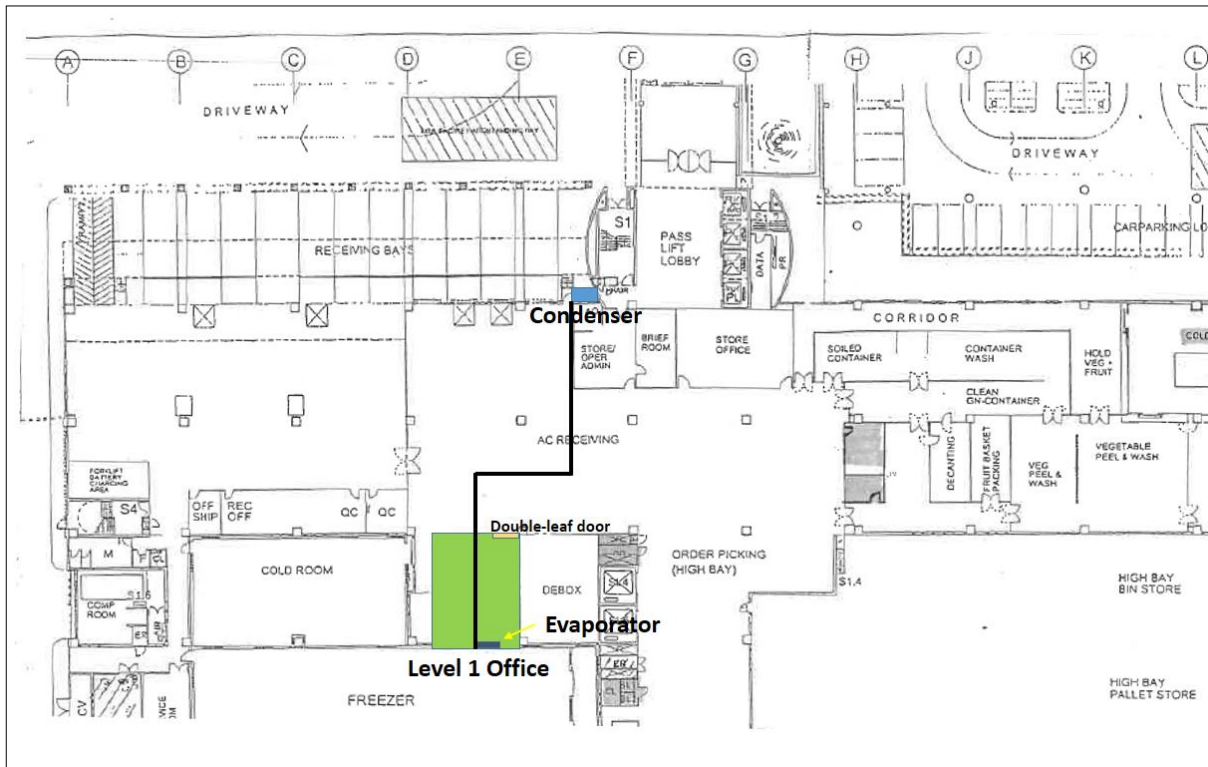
A B C D E F G H J K L

DRIVEWAY

DRIVEWAY

S1

PASS LIFT LOBBY

DATA

PR

CARPARKING LO

RECEIVING BAYS

Condenser

CORRIDOR

STORE/ OPER ADMIN

BRIEF ROOM

STORE OFFICE

SOILED CONTAINER

CONTAINER WASH

HOLD VEG + FRUIT

COLD

CLEAN GN-CONTAINER

AC RECEIVING

DECANTING

FRUIT BASKET PACKING

VEG PEEL & WASH

VEGETABLE PEEL & WASH

FORKLIFT BATTERY CHARGING AREA

S4

OFF SHIP

REC OFF

QC

QC

Double-leaf door

M

COLD ROOM

DEBOX

ORDER PICKING (HIGH BAY)

S1.4

HIGH BAY BIN STORE

COMP ROOM

S1.6

Evaporator

Level 1 Office

FREEZER

HIGH BAY PALLET STORE

CV